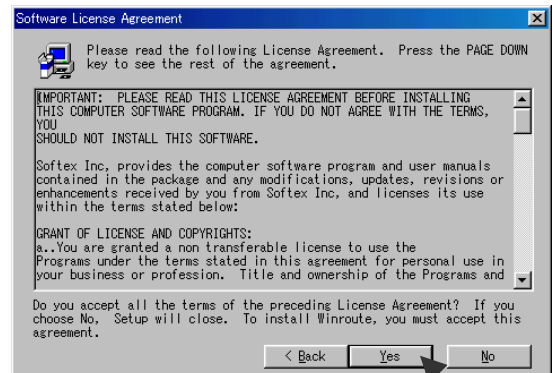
Software License Agreement

Please read the following License Agreement. Press the PAGE DOWN key to see the rest of the agreement.

IMPORTANT: PLEASE READ THIS LICENSE AGREEMENT BEFORE INSTALLING THIS COMPUTER SOFTWARE PROGRAM. IF YOU DO NOT AGREE WITH THE TERMS, YOU
SHOULD NOT INSTALL THIS SOFTWARE.

Softex Inc, provides the computer software program and user manuals contained in the package and any modifications, updates, revisions or enhancements received by you from Softex Inc, and licenses its use within the terms stated below:

GRANT OF LICENSE AND COPYRIGHTS:
a..You are granted a non transferable license to use the Programs under the terms stated in this agreement for personal use in your business or profession. Title and ownership of the Programs and

Do you accept all the terms of the preceding License Agreement? If you choose No, Setup will close. To install Winroute, you must accept this agreement.

< Back Yes No